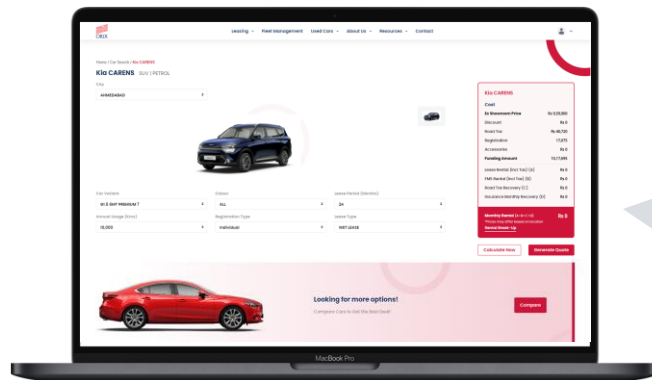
ORIX

Leasing Fleet Management Used Cars About Us Resources Contact

Home / Car Search / Kia CARENS

Kia CARENS SUV | PETROL

City

AHMEDABAD

Car Variant

1.5 G 6MT PREMIUM 7

Colour

ALL

Lease Period (Months)

24

Annual Usage (Kms)

10,000

Registration Type

Individual

Lease Type

NET LEASE

Kia CARENS

Cost

Ex Showroom Price Rs 0,00,000

Discount Rs 0

Road Tax Rs 48,730

Registration 17,075

Accessories Rs 0

Funding Amount 12,17,095

Lease Rental (Excl Tax) (A) Rs 0

FMS Rental (Excl Tax) (B) Rs 0

Road Tax Recovery (C) Rs 0

Insurance Monthly Recovery (D) Rs 0

Monthly Rental (A+B+C+D) Rs 0

Rental Break-Up

Calculate Now

Generate Quote

Looking for more options!

Compare Cars to Get the Best Deal!

Compare

MacBook Pro